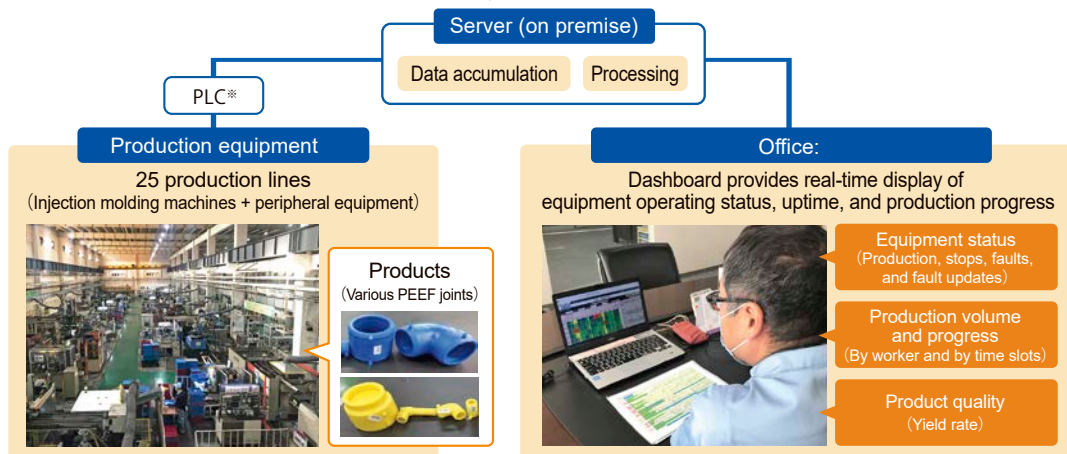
Server (on premise)

Data accumulation

Processing

PLC※

Production equipment

25 production lines
（Injection molding machines + peripheral equipment）

Products
（Various PEEF joints）

Office:

Dashboard provides real-time display of equipment operating status, uptime, and production progress

Equipment status
（Production, stops, faults, and fault updates）

Production volume and progress
（By worker and by time slots）

Product quality
（Yield rate）